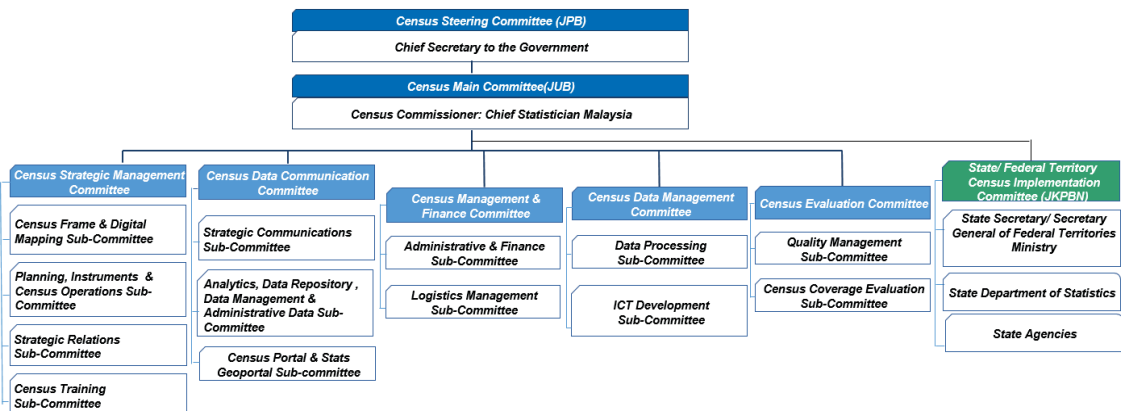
Census Steering Committee (JPB)

Chief Secretary to the Government

Census Main Committee(JUB)

Census Commissioner: Chief Statistician Malaysia

Census Strategic Management Committee

Census Frame & Digital Mapping Sub-Committee

Planning, Instruments & Census Operations Sub-Committee

Strategic Relations Sub-Committee

Census Training Sub-Committee

Census Data Communication Committee

Strategic Communications Sub-Committee

Analytics, Data Repository , Data Management & Administrative Data Sub-Committee

Census Portal & Stats Geoportal Sub-committee

Census Management & Finance Committee

Administrative & Finance Sub-Committee

Logistics Management Sub-Committee

Census Data Management Committee

Data Processing Sub-Committee

ICT Development Sub-Committee

Census Evaluation Committee

Quality Management Sub-Committee

Census Coverage Evaluation Sub-Committee

State/ Federal Territory Census Implementation Committee (JKPBN)

State Secretary/ Secretary General of Federal Territories Ministry

State Department of Statistics

State Agencies